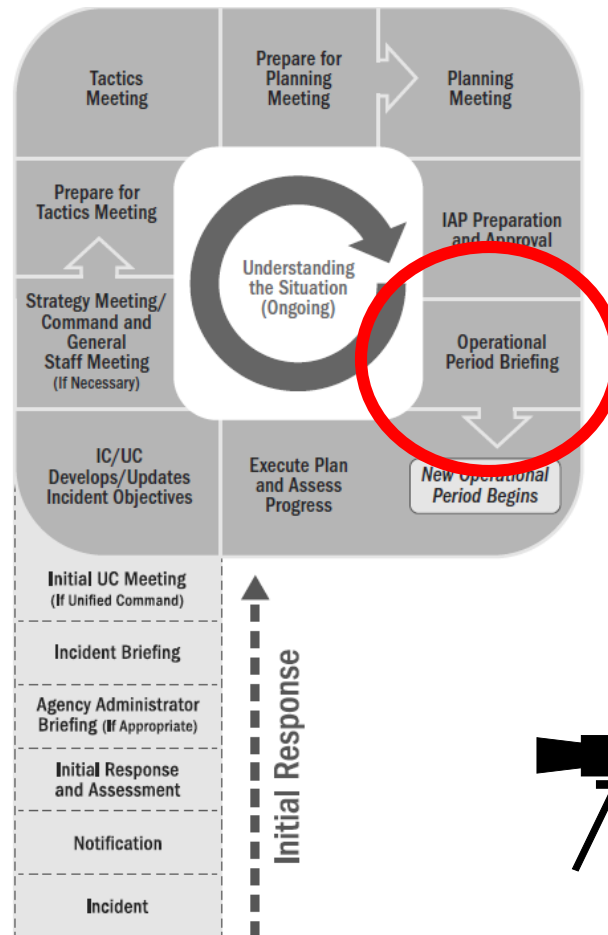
Tactics Meeting

Prepare for Planning Meeting

Planning Meeting

Prepare for Tactics Meeting

Understanding the Situation (Ongoing)

IAP Preparation and Approval

Strategy Meeting/ Command and General Staff Meeting (If Necessary)

Operational Period Briefing

IC/UC Develops/Updates Incident Objectives

Execute Plan and Assess Progress

New Operational Period Begins

Initial UC Meeting (If Unified Command)

Incident Briefing

Agency Administrator Briefing (If Appropriate)

Initial Response and Assessment

Notification

Incident

Initial Response